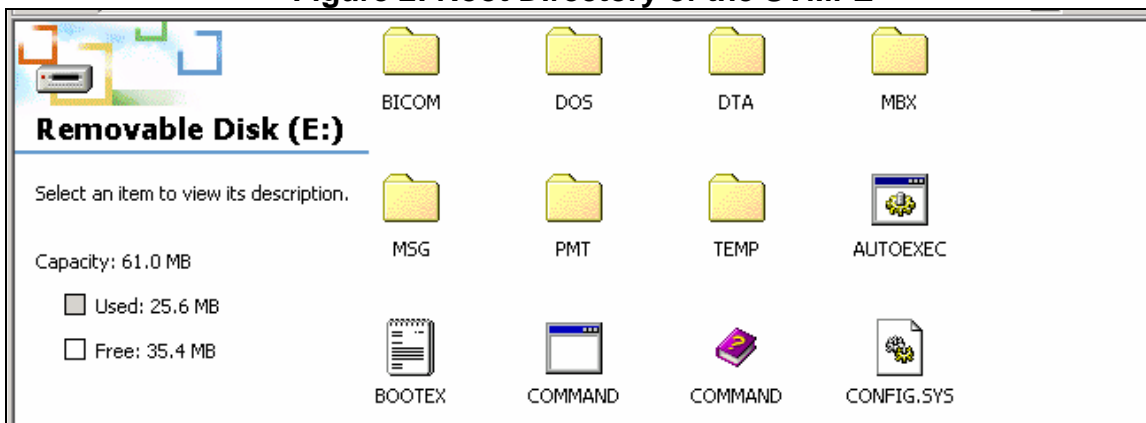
Figure 2: Root Directory of the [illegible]

Removable Disk (E:)

Select an item to view its description.

Capacity: 61.0 MB

Used: 25.6 MB

Free: 35.4 MB

BICOM

DOS

DTA

MBX

MSG

PMT

TEMP

AUTOEXEC

BOOTEX

COMMAND

COMMAND

CONFIG.SYS